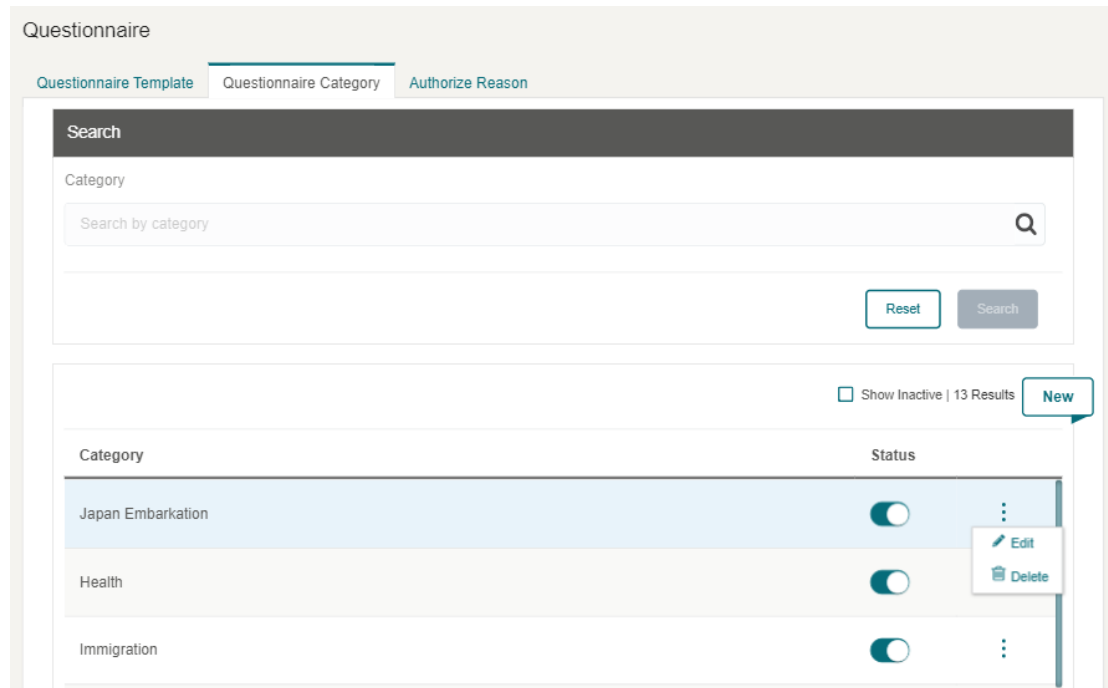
Questionnaire

Questionnaire Template

Questionnaire Category

Authorize Reason

Search

Category

Search by category

Reset

Search

Show Inactive | 13 Results

New

| Category | Status |
|---|---|
| Japan Embarkation | |
| Health | |
| Immigration | |

Edit

Delete